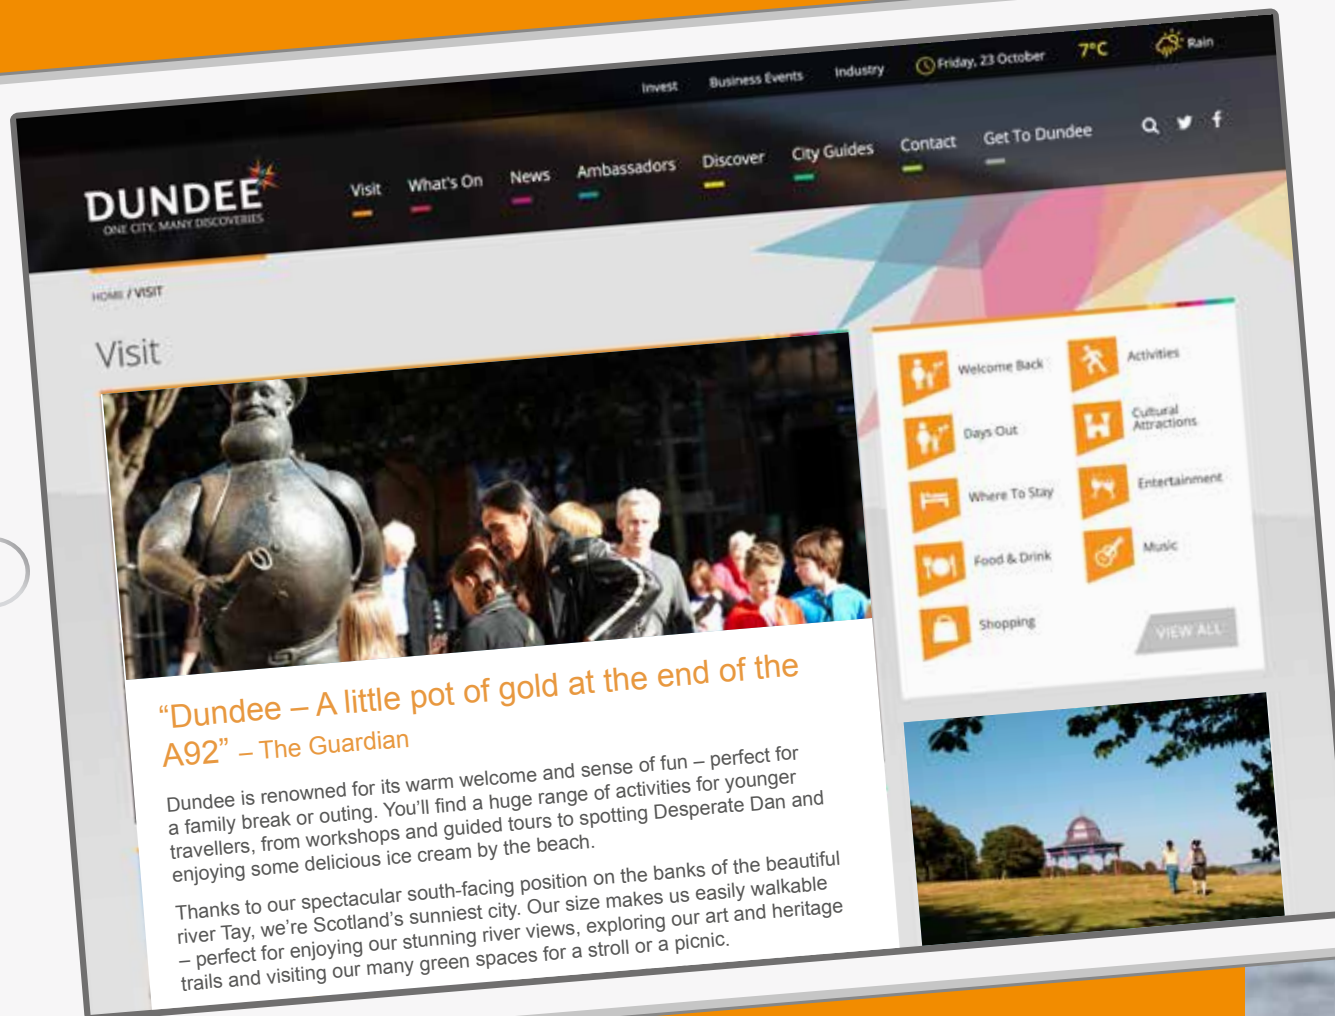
Invest Business Events Industry Friday, 23 October 7°C Rain

DUNDEE
ONE CITY, MANY DISCOVERIES

Visit What's On News Ambassadors Discover City Guides Contact Get To Dundee

HOME / VISIT

Visit

Welcome Back
Activities
Days Out
Cultural Attractions
Where To Stay
Entertainment
Food & Drink
Music
Shopping
VIEW ALL

“Dundee – A little pot of gold at the end of the A92” – The Guardian

Dundee is renowned for its warm welcome and sense of fun – perfect for a family break or outing. You'll find a huge range of activities for younger travellers, from workshops and guided tours to spotting Desperate Dan and enjoying some delicious ice cream by the beach.

Thanks to our spectacular south-facing position on the banks of the beautiful river Tay, we're Scotland's sunniest city. Our size makes us easily walkable – perfect for enjoying our stunning river views, exploring our art and heritage trails and visiting our many green spaces for a stroll or a picnic.